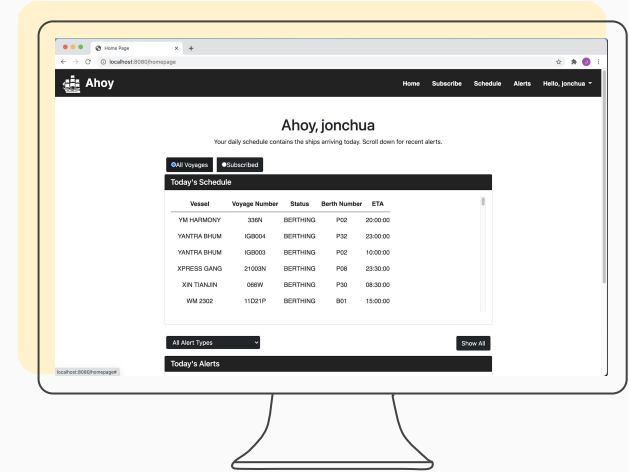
Home Page
localhost:8080/homepage

Ahoy

Home Subscribe Schedule Alerts Hello, jonchua

Ahoy, jonchua

Your daily schedule contains the ships arriving today. Scroll down for recent alerts.

All Voyages Subscribed

Today's Schedule

| Vessel | Voyage Number | Status | Berth Number | ETA |
|---|---|---|---|---|
| YM HARMONY | 336N | BERTHING | P02 | 20:00:00 |
| YANTRA BHUM | IGB004 | BERTHING | P32 | 23:00:00 |
| YANTRA BHUM | IGB003 | BERTHING | P02 | 10:00:00 |
| XPRESS GANG | 21003N | BERTHING | P08 | 23:30:00 |
| XIN TIANJIN | 066W | BERTHING | P30 | 08:30:00 |
| WM 2302 | 11D21P | BERTHING | B01 | 15:00:00 |

All Alert Types

Show All

Today's Alerts

localhost:8080/homepage#